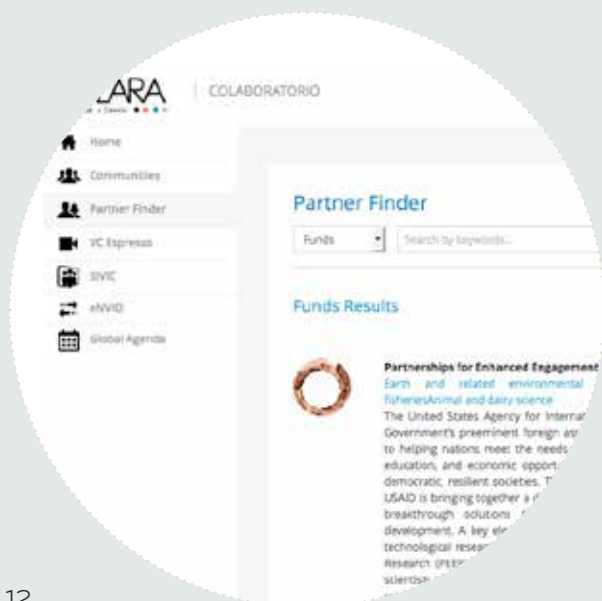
LARA | COLABORATORIO

Home
Communities
Partner Finder
VC Espresso
SIVIC
eNVIO
Global Agenda

Partner Finder

Funds
Search by keywords...

Funds Results

Partnerships for Enhanced Engagement
Earth and related environmental
FisheriesAnimal and dairy science
The United States Agency for Internat
Government's preeminent foreign as
to helping nations meet the needs
education, and economic opport
democratic, resilient societies. T
USAID is bringing together a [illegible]
breakthrough solutions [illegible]
development. A key ele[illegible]
technological resea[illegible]
Research (PEE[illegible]
scientis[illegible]

12